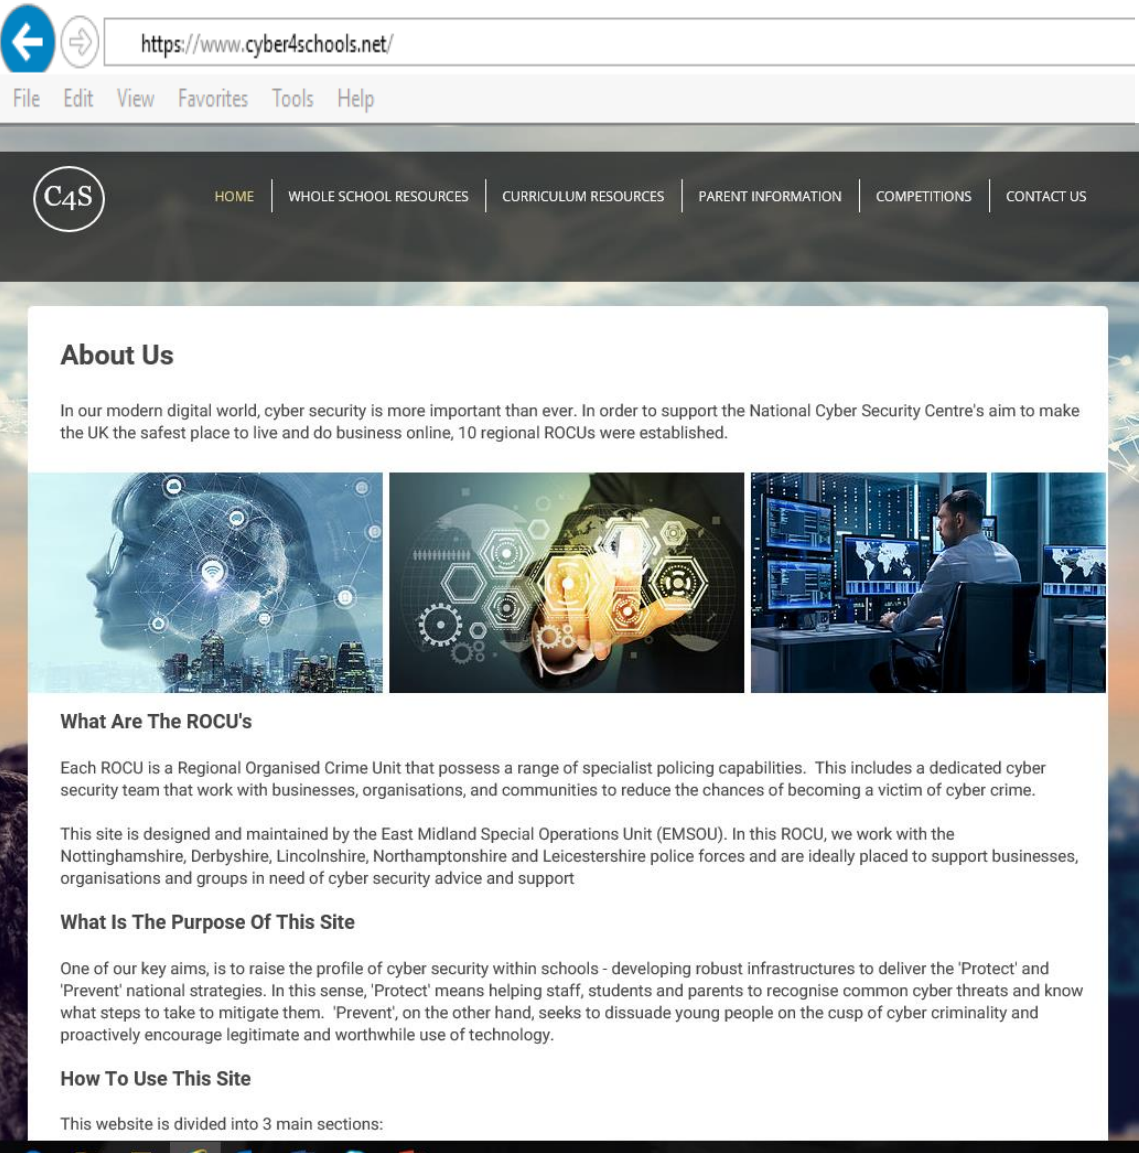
https://www.cyber4schools.net/

File Edit View Favorites Tools Help

C4S

HOME | WHOLE SCHOOL RESOURCES | CURRICULUM RESOURCES | PARENT INFORMATION | COMPETITIONS | CONTACT US

About Us

In our modern digital world, cyber security is more important than ever. In order to support the National Cyber Security Centre's aim to make the UK the safest place to live and do business online, 10 regional ROCUs were established.

What Are The ROCU's

Each ROCU is a Regional Organised Crime Unit that possess a range of specialist policing capabilities. This includes a dedicated cyber security team that work with businesses, organisations, and communities to reduce the chances of becoming a victim of cyber crime.

This site is designed and maintained by the East Midland Special Operations Unit (EMSOU). In this ROCU, we work with the Nottinghamshire, Derbyshire, Lincolnshire, Northamptonshire and Leicestershire police forces and are ideally placed to support businesses, organisations and groups in need of cyber security advice and support

What Is The Purpose Of This Site

One of our key aims, is to raise the profile of cyber security within schools - developing robust infrastructures to deliver the 'Protect' and 'Prevent' national strategies. In this sense, 'Protect' means helping staff, students and parents to recognise common cyber threats and know what steps to take to mitigate them. 'Prevent', on the other hand, seeks to dissuade young people on the cusp of cyber criminality and proactively encourage legitimate and worthwhile use of technology.

How To Use This Site

This website is divided into 3 main sections: